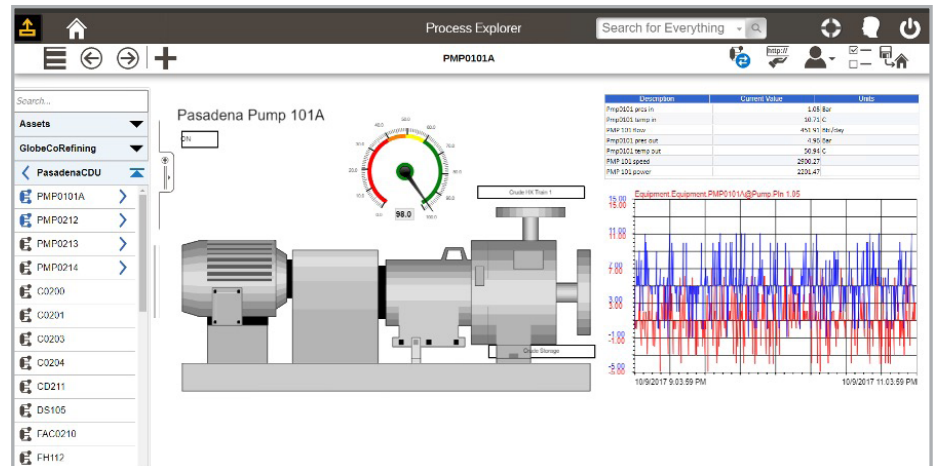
Process Explorer

Search for Everything

PMP0101A

Search...

Assets

GlobeCoRefining

PasadenaCDU

PMP0101A

PMP0212

PMP0213

PMP0214

C0200

C0201

C0203

C0204

CD211

DS105

FAC0210

FH112

Pasadena Pump 101A

ON

98.0

Crude HX Train 1

Crude Storage

| Description | Current Value | Units |
|---|---|---|
| Pmp0101 pres in | 1.08 | Bar |
| Pmp0101 temp in | 38.71 | C |
| PMP 101 flow | 451.91 | Bbl/day |
| Pmp0101 pres out | 4.96 | Bar |
| Pmp0101 temp out | 50.94 | C |
| PMP 101 speed | 2996.27 | |
| PMP 101 power | 2391.47 | |

Equipment.Equipment.PMP0101A@Pump.PIn 1.95

15.00
11.00
7.00
3.00
-1.00
-5.00

10/9/2017 9:03:59 PM

10/9/2017 11:03:59 PM